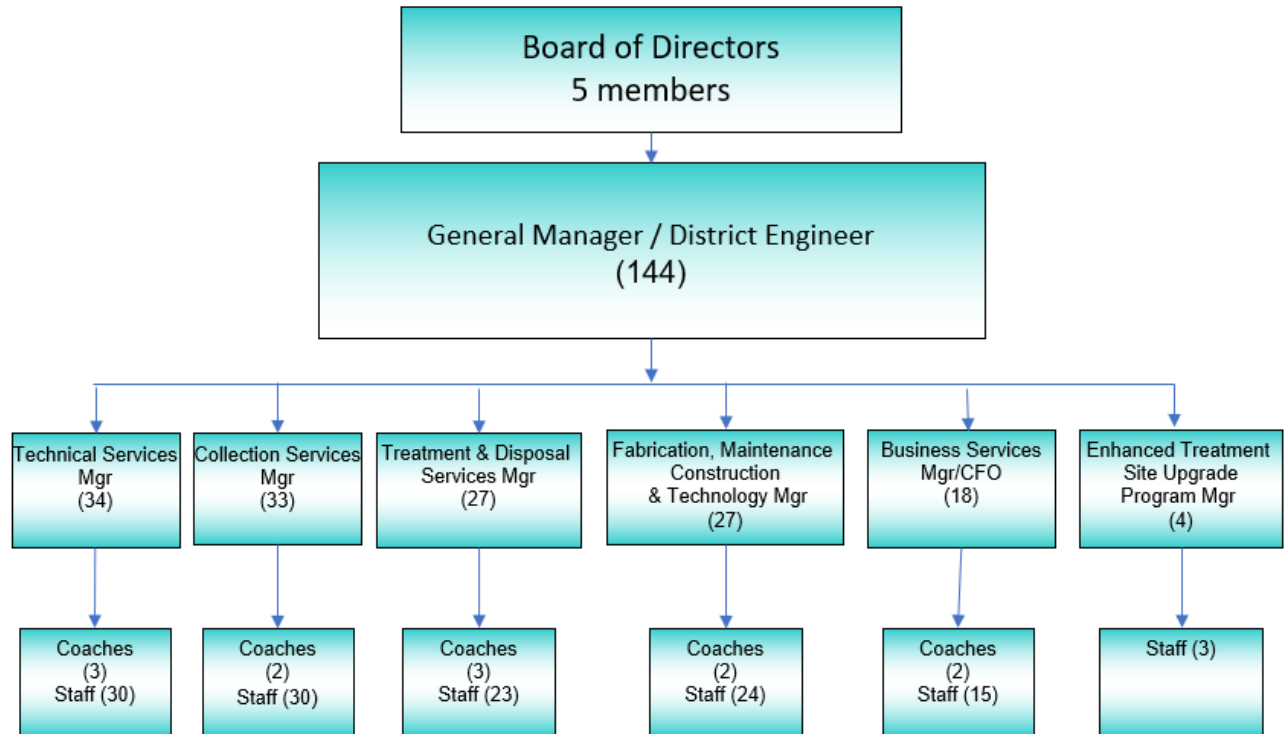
Board of Directors
5 members

General Manager / District Engineer
(144)

Technical Services
Mgr
(34)

Collection Services
Mgr
(33)

Treatment & Disposal
Services Mgr
(27)

Fabrication, Maintenance
Construction
& Technology Mgr
(27)

Business Services
Mgr/CFO
(18)

Enhanced Treatment
Site Upgrade
Program Mgr
(4)

Coaches
(3)
Staff (30)

Coaches
(2)
Staff (30)

Coaches
(3)
Staff (23)

Coaches
(2)
Staff (24)

Coaches
(2)
Staff (15)

Staff (3)